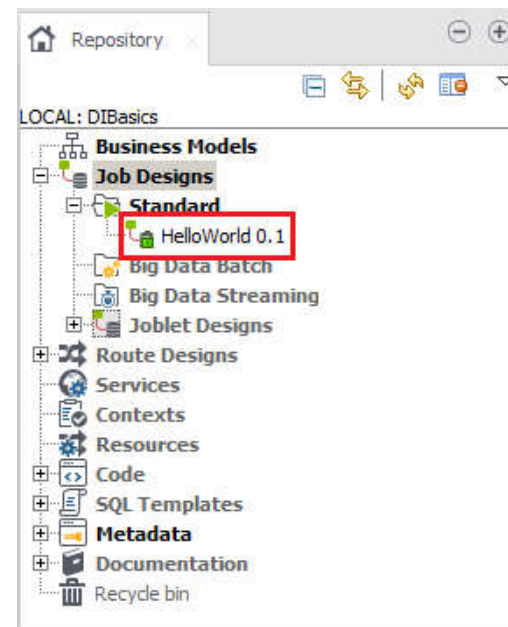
Repository

LOCAL: DIBasics

Business Models
Job Designs
Standard
HelloWorld 0.1
Big Data Batch
Big Data Streaming
Joblet Designs
Route Designs
Services
Contexts
Resources
Code
SQL Templates
Metadata
Documentation
Recycle bin